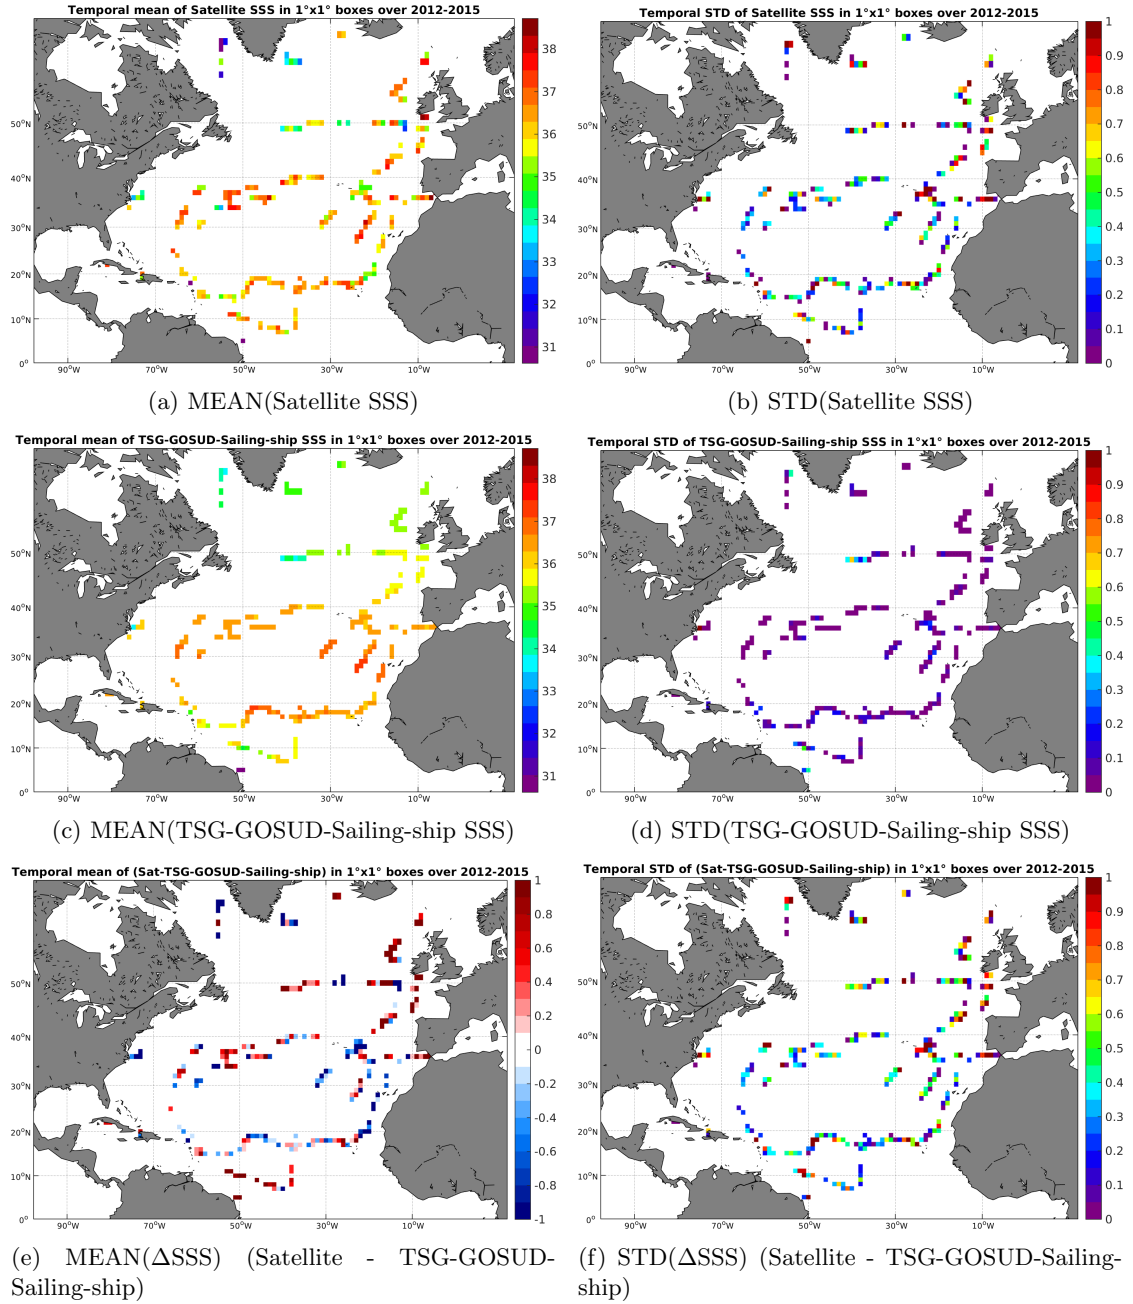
Temporal mean of Satellite SSS in 1°x1° boxes over 2012-2015

38
37
36
35
34
33
32
31

50°N
40°N
30°N
20°N
10°N
0°
90°W 70°W 50°W 30°W 10°W

(a) MEAN(Satellite SSS)

Temporal STD of Satellite SSS in 1°x1° boxes over 2012-2015

1
0.9
0.8
0.7
0.6
0.5
0.4
0.3
0.2
0.1
0

50°N
40°N
30°N
20°N
10°N
0°
90°W 70°W 50°W 30°W 10°W

(b) STD(Satellite SSS)

Temporal mean of TSG-GOSUD-Sailing-ship SSS in 1°x1° boxes over 2012-2015

38
37
36
35
34
33
32
31

50°N
40°N
30°N
20°N
10°N
0°
90°W 70°W 50°W 30°W 10°W

(c) MEAN(TSG-GOSUD-Sailing-ship SSS)

Temporal STD of TSG-GOSUD-Sailing-ship SSS in 1°x1° boxes over 2012-2015

1
0.9
0.8
0.7
0.6
0.5
0.4
0.3
0.2
0.1
0

50°N
40°N
30°N
20°N
10°N
0°
90°W 70°W 50°W 30°W 10°W

(d) STD(TSG-GOSUD-Sailing-ship SSS)

Temporal mean of (Sat-TSG-GOSUD-Sailing-ship) in 1°x1° boxes over 2012-2015

1
0.8
0.6
0.4
0.2
0
-0.2
-0.4
-0.6
-0.8
-1

50°N
40°N
30°N
20°N
10°N
0°
90°W 70°W 50°W 30°W 10°W

(e) MEAN(ΔSSS) (Satellite - TSG-GOSUD-Sailing-ship)

Temporal STD of (Sat-TSG-GOSUD-Sailing-ship) in 1°x1° boxes over 2012-2015

1
0.9
0.8
0.7
0.6
0.5
0.4
0.3
0.2
0.1
0

50°N
40°N
30°N
20°N
10°N
0°
90°W 70°W 50°W 30°W 10°W

(f) STD(ΔSSS) (Satellite - TSG-GOSUD-Sailing-ship)